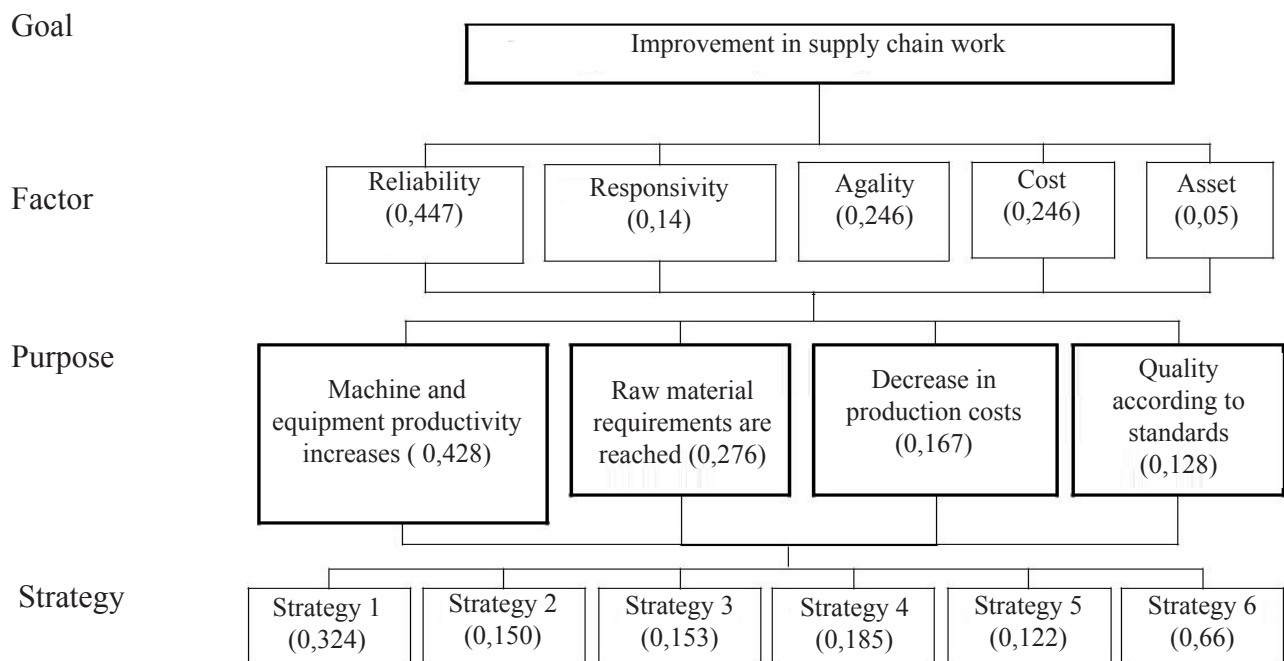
Goal

Improvement in supply chain work

Factor

Reliability (0,447)

Responsivity (0,14)

Agality (0,246)

Cost (0,246)

Asset (0,05)

Purpose

Machine and equipment productivity increases ( 0,428)

Raw material requirements are reached (0,276)

Decrease in production costs (0,167)

Quality according to standards (0,128)

Strategy

Strategy 1 (0,324)

Strategy 2 (0,150)

Strategy 3 (0,153)

Strategy 4 (0,185)

Strategy 5 (0,122)

Strategy 6 (0,66)